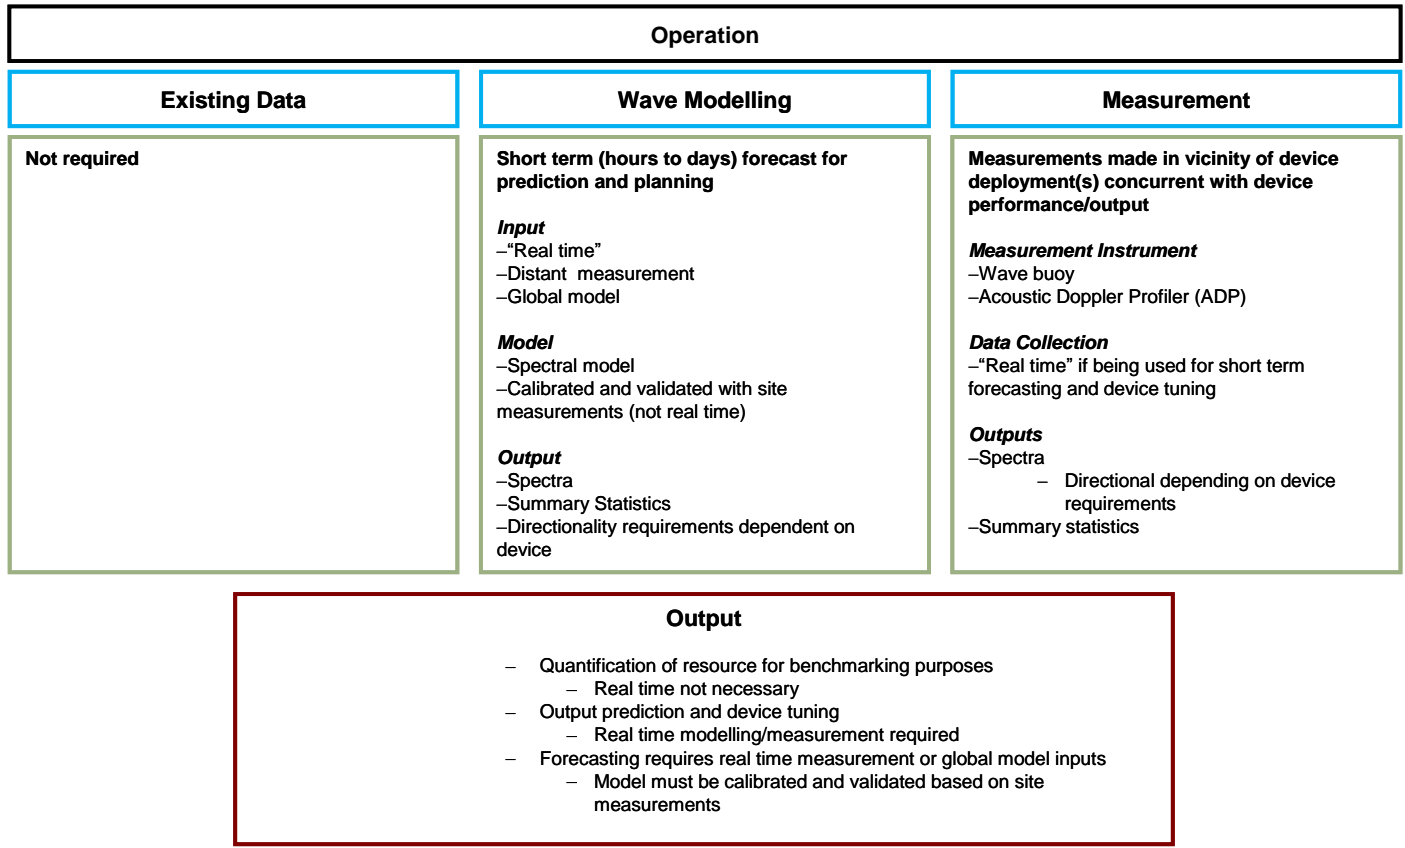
Operation

Existing Data

Not required

Wave Modelling

Short term (hours to days) forecast for prediction and planning

*Input*
–"Real time"
–Distant measurement
–Global model

*Model*
–Spectral model
–Calibrated and validated with site measurements (not real time)

*Output*
–Spectra
–Summary Statistics
–Directionality requirements dependent on device

Measurement

Measurements made in vicinity of device deployment(s) concurrent with device performance/output

*Measurement Instrument*
–Wave buoy
–Acoustic Doppler Profiler (ADP)

*Data Collection*
–"Real time" if being used for short term forecasting and device tuning

*Outputs*
–Spectra
– Directional depending on device requirements
–Summary statistics

Output

– Quantification of resource for benchmarking purposes
– Real time not necessary
– Output prediction and device tuning
– Real time modelling/measurement required
– Forecasting requires real time measurement or global model inputs
– Model must be calibrated and validated based on site measurements